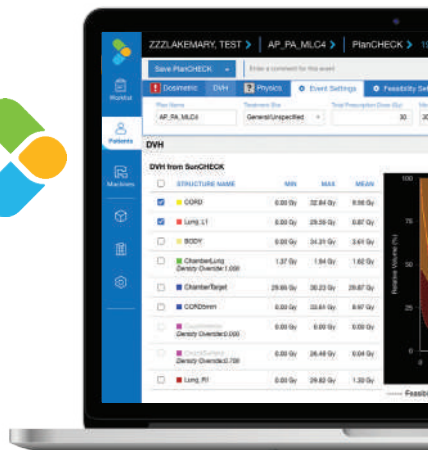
ZZZLAKEMARY, TEST > AP_PA_MLC4 > PlanCHECK > 1

Save PlanCHECK

Enter a comment for this event

Dosimetric DVH Physics Event Settings Feasibility Se

Worklist

Patients

Machines

Plan Name
AP_PA_MLC4

Treatment Site
General/Unspecified

Total Prescription Dose (Gy)
30

DVH

DVH from SunCHECK

| | STRUCTURE NAME | MIN | MAX | MEAN |
|---|---|---|---|---|
| ☑ | CORD | 0.00 Gy | 32.84 Gy | 9.56 Gy |
| ☑ | Lung_Lt | 0.00 Gy | 29.58 Gy | 8.17 Gy |
| ☐ | BODY | 0.00 Gy | 34.31 Gy | 3.61 Gy |
| ☐ | ChamberLung Density Override:1.000 | 1.37 Gy | 1.94 Gy | 1.62 Gy |
| ☐ | ChamberTarget | 29.66 Gy | 30.23 Gy | 29.87 Gy |
| ☐ | CORD5mm | 0.00 Gy | 33.61 Gy | 8.97 Gy |
| ☐ | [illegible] Density Override:0.000 | 0.00 Gy | 0.00 Gy | 0.00 Gy |
| ☐ | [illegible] Density Override:0.700 | 0.00 Gy | 26.48 Gy | 0.04 Gy |
| ☐ | Lung_Rt | 0.00 Gy | 29.82 Gy | 1.30 Gy |

100
75
50
25
Relative Volume (%)

Feasib